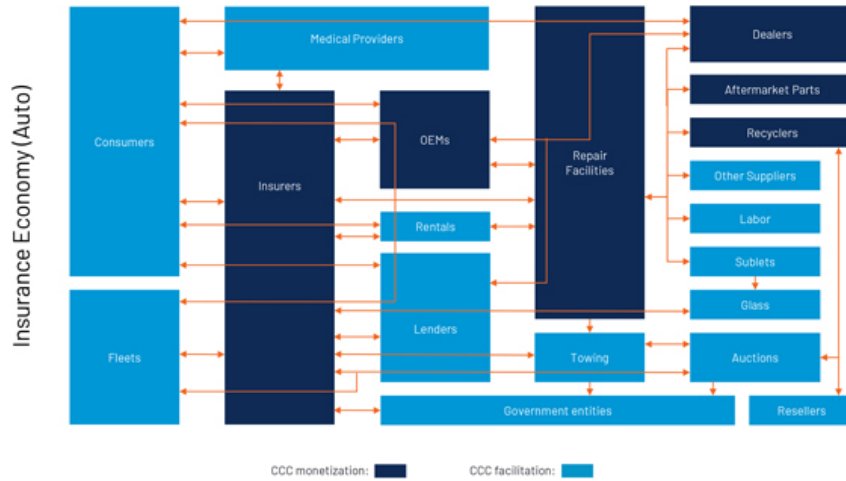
Insurance Economy (Auto)

Consumers

Medical Providers

Insurers

OEMs

Repair Facilities

Dealers

Aftermarket Parts

Recyclers

Other Suppliers

Labor

Sublets

Glass

Rentals

Lenders

Fleets

Towing

Auctions

Government entities

Resellers

CCC monetization:

CCC facilitation: